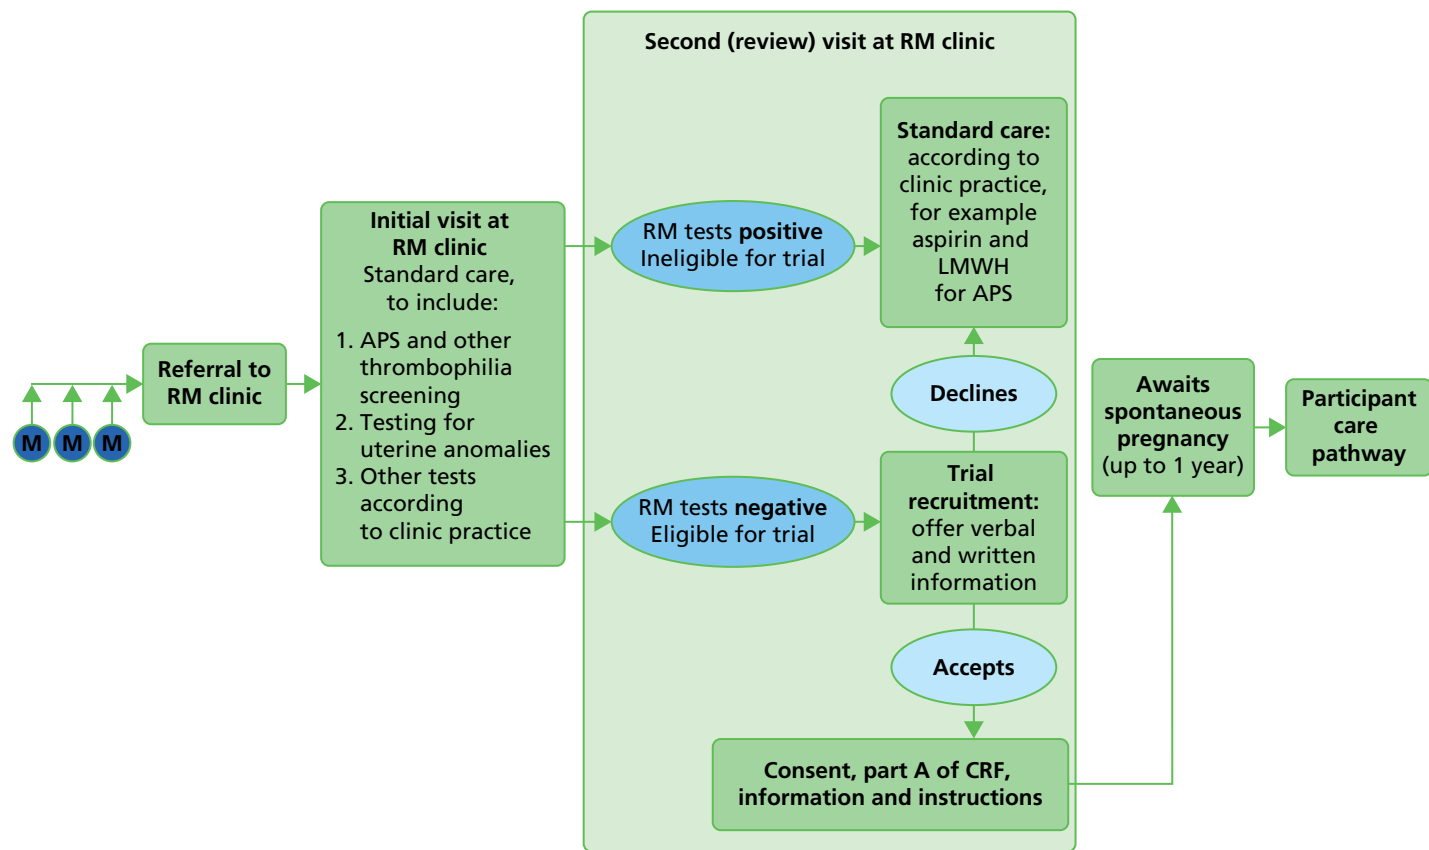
M M M

Referral to RM clinic

Initial visit at RM clinic
Standard care, to include:

1. APS and other thrombophilia screening
2. Testing for uterine anomalies
3. Other tests according to clinic practice

Second (review) visit at RM clinic

RM tests **positive**
Ineligible for trial

Standard care: according to clinic practice, for example aspirin and LMWH for APS

Declines

RM tests **negative**
Eligible for trial

Trial recruitment: offer verbal and written information

Accepts

Consent, part A of CRF, information and instructions

Awaits spontaneous pregnancy (up to 1 year)

Participant care pathway